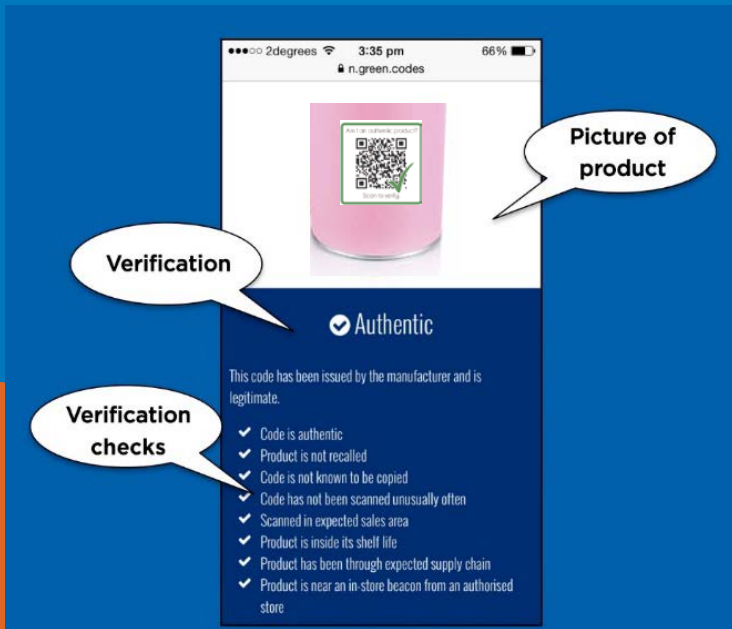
●●●○○ 2degrees 3:35 pm 66%
n.green.codes

Am I an authentic product?
Scan to verify

Picture of product

Verification

Authentic

This code has been issued by the manufacturer and is legitimate.

Verification checks

Code is authentic
Product is not recalled
Code is not known to be copied
Code has not been scanned unusually often
Scanned in expected sales area
Product is inside its shelf life
Product has been through expected supply chain
Product is near an in-store beacon from an authorised store